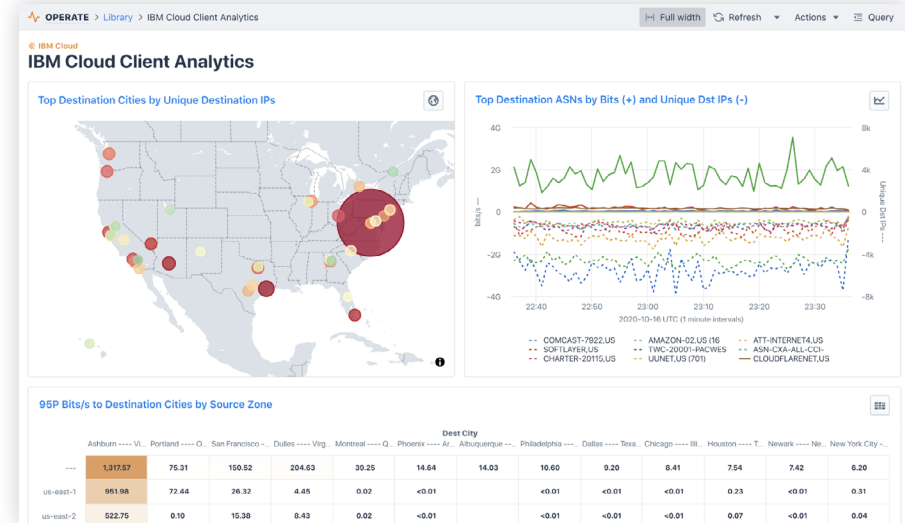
OPERATE > Library > IBM Cloud Client Analytics

Full width Refresh Actions Query

IBM Cloud

IBM Cloud Client Analytics

Top Destination Cities by Unique Destination IPs

Top Destination ASNs by Bits (+) and Unique Dst IPs (-)

40
2G
0
-2G
-4G

8k
4k
0
-4k
-8k

bits/s

Unique Dst IPs

22:40 22:50 23:00 23:10 23:20 23:30
2020-10-16 UTC (1 minute intervals)

COMCAST-7922,US
SOFTLAYER,US
CHARTER-20115,US
AMAZON-02,US (16
TWC-20001-PACWES
UUNET,US (701)
ATT-INTERNET4,US
ASN-CXA-ALL-CCI-
CLOUDFLARENET,US

95P Bits/s to Destination Cities by Source Zone

Dest City

| | Ashburn ---- Vi... | Portland ---- O... | San Francisco -... | Dulles ---- Virg... | Montreal ---- Q... | Phoenix ---- Ar... | Albuquerque --... | Philadelphia ---... | Dallas ---- Texa... | Chicago ---- Illi... | Houston ---- T... | Newark ---- Ne... | New York City -... |
|---|---|---|---|---|---|---|---|---|---|---|---|---|---|
| --- | 1,317.57 | 75.31 | 150.52 | 204.63 | 30.25 | 14.64 | 14.03 | 10.60 | 9.20 | 8.41 | 7.54 | 7.42 | 6.20 |
| us-east-1 | 951.98 | 72.44 | 26.32 | 4.45 | 0.02 | <0.01 | | <0.01 | <0.01 | <0.01 | 0.23 | <0.01 | 0.31 |
| us-east-2 | 522.75 | 0.10 | 15.38 | 8.43 | 0.02 | <0.01 | | <0.01 | <0.01 | <0.01 | 0.07 | <0.01 | 0.04 |